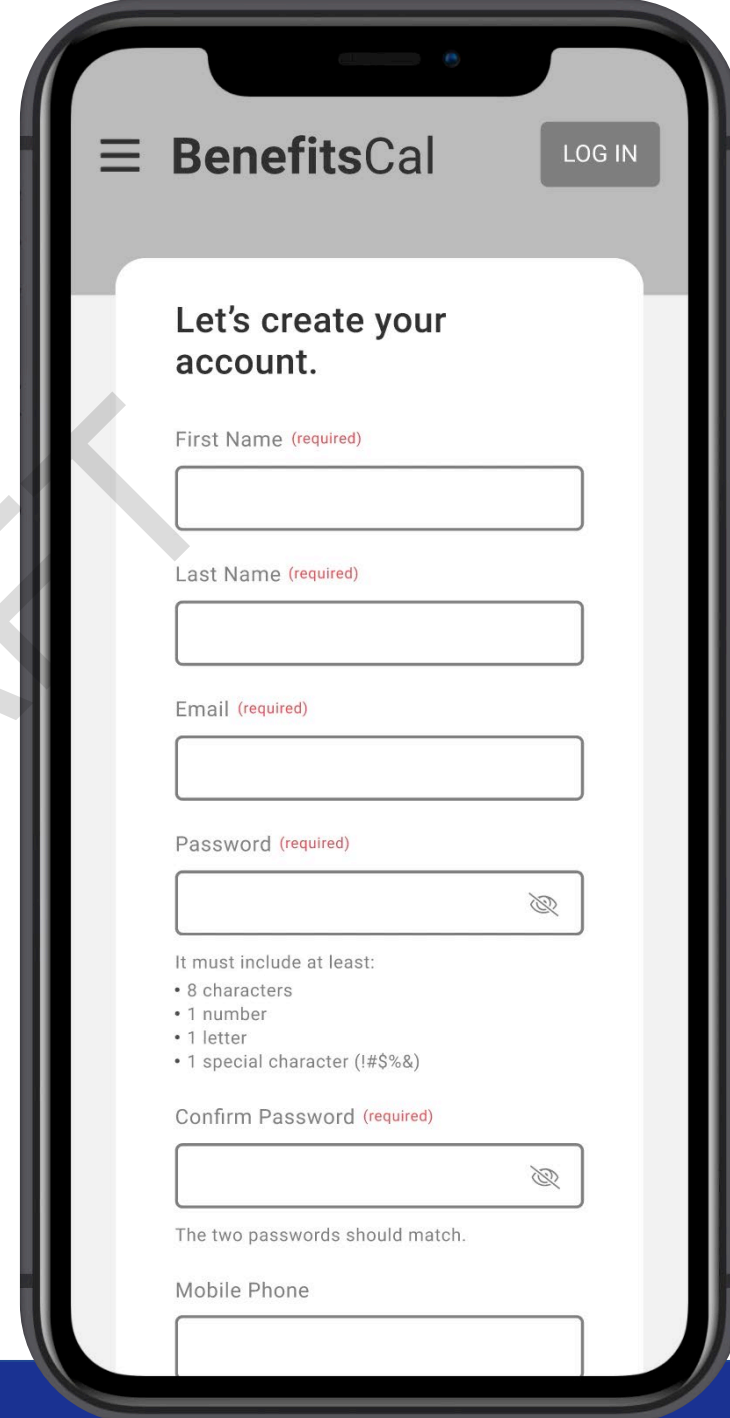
BenefitsCal

LOG IN

Let's create your account.

First Name (required)

Last Name (required)

Email (required)

Password (required)

It must include at least:
• 8 characters
• 1 number
• 1 letter
• 1 special character (!#$%&)

Confirm Password (required)

The two passwords should match.

Mobile Phone